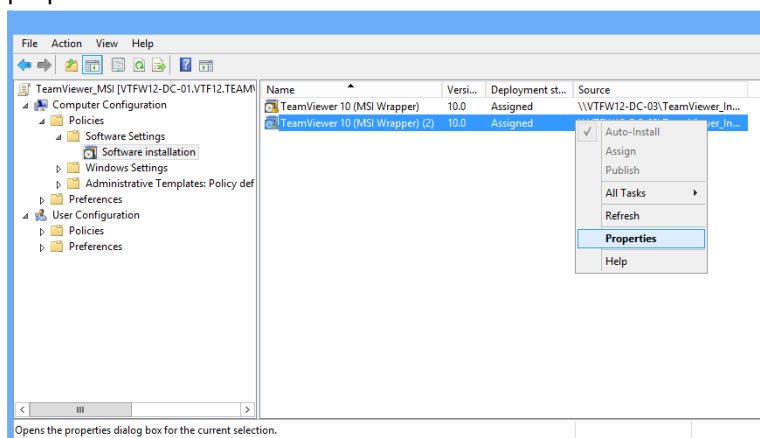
File Action View Help

TeamViewer_MSI [VTFW12-DC-01.VTF12.TEAM\
Computer Configuration
Policies
Software Settings
Software installation
Windows Settings
Administrative Templates: Policy def
Preferences
User Configuration
Policies
Preferences

| Name | Versi... | Deployment st... | Source |
|---|---|---|---|
| TeamViewer 10 (MSI Wrapper) | 10.0 | Assigned | \\VTFW12-DC-03\TeamViewer_In... |
| TeamViewer 10 (MSI Wrapper) (2) | 10.0 | Assigned | \\VTFW12-DC-03\TeamViewer_In... |

Auto-Install
Assign
Publish
All Tasks
Refresh
Properties
Help

Opens the properties dialog box for the current selection.